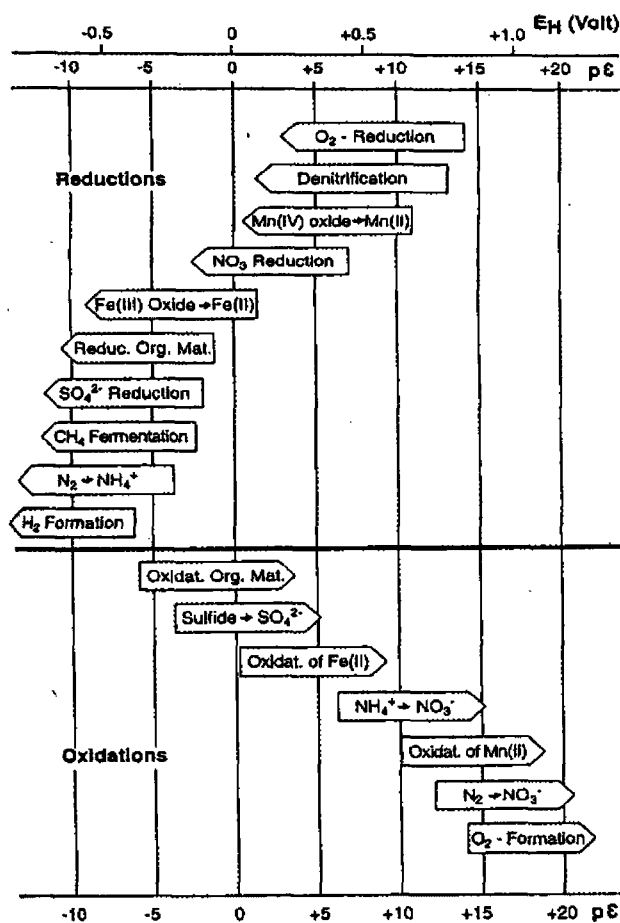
-0.5 0 +0.5 +1.0 $E_H$ (Volt)

-10 -5 0 +5 +10 +15 +20 pε

Reductions

$O_2$ - Reduction

Denitrification

Mn(IV) oxide→Mn(II)

$NO_3$ Reduction

Fe(III) Oxide→Fe(II)

Reduc. Org. Mat.

$SO_4^{2-}$ Reduction

$CH_4$ Fermentation

$N_2$ → $NH_4^+$

$H_2$ Formation

Oxidat. Org. Mat.

Sulfide → $SO_4^{2-}$

Oxidat. of Fe(II)

$NH_4^+$ → $NO_3^-$

Oxidations

Oxidat. of Mn(II)

$N_2$ → $NO_3^-$

$O_2$ - Formation

-10 -5 0 +5 +10 +15 +20 pε